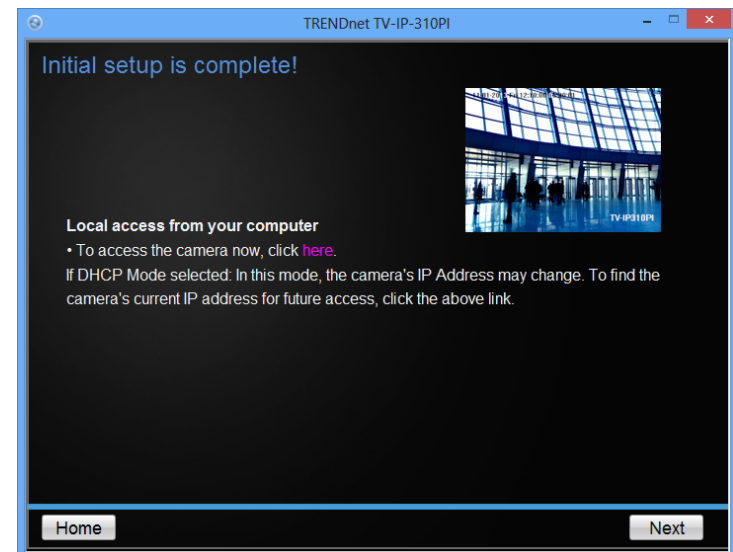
TRENDnet TV-IP-310PI

Initial setup is complete!

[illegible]

TV-IP310PI

Local access from your computer

• To access the camera now, click here.

If DHCP Mode selected: In this mode, the camera's IP Address may change. To find the camera's current IP address for future access, click the above link.

Home

Next